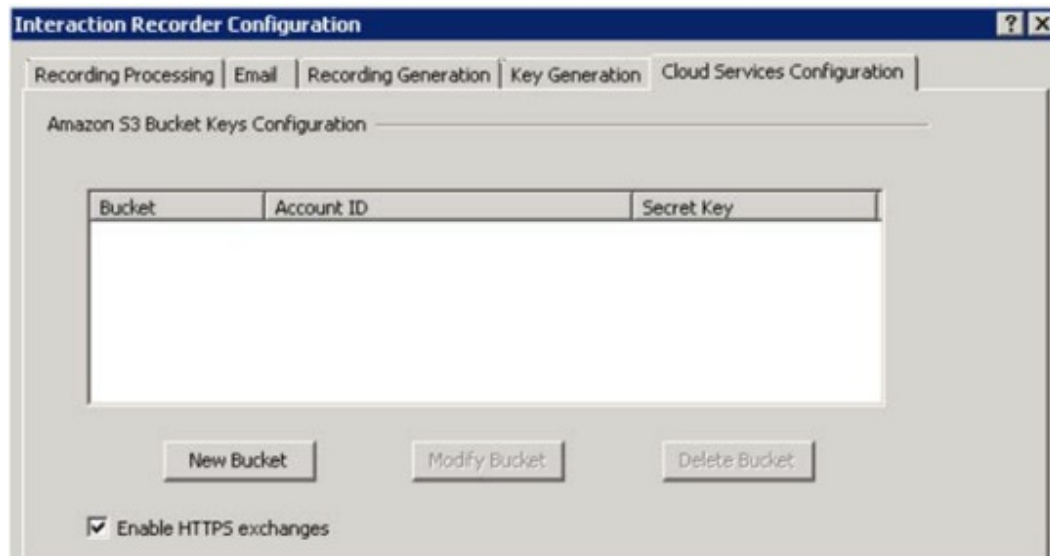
Interaction Recorder Configuration

?
X

Recording Processing | Email | Recording Generation | Key Generation | Cloud Services Configuration

Amazon S3 Bucket Keys Configuration

| Bucket | Account ID | Secret Key |
|---|---|---|

New Bucket
Modify Bucket
Delete Bucket

Enable HTTPS exchanges